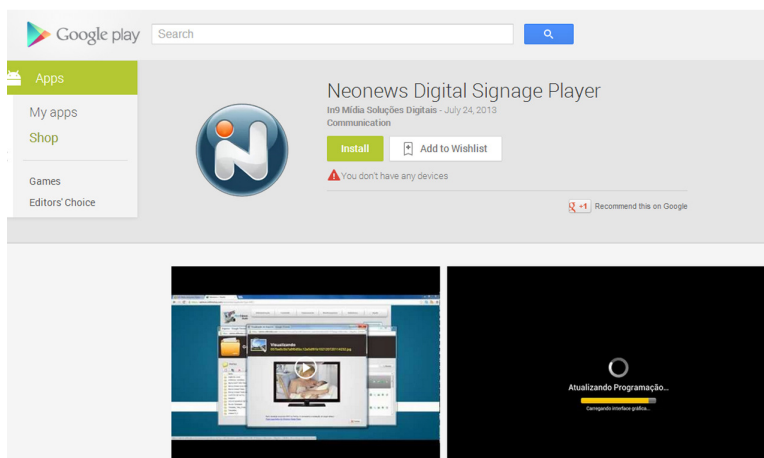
Google play

Search

Apps

My apps

Shop

Games

Editors' Choice

Neonews Digital Signage Player

In9 Mídia Soluções Digitais - July 24, 2013

Communication

Install

Add to Wishlist

You don't have any devices

+1 Recommend this on Google

Atualizando Programação...

Carregando interface gráfica...